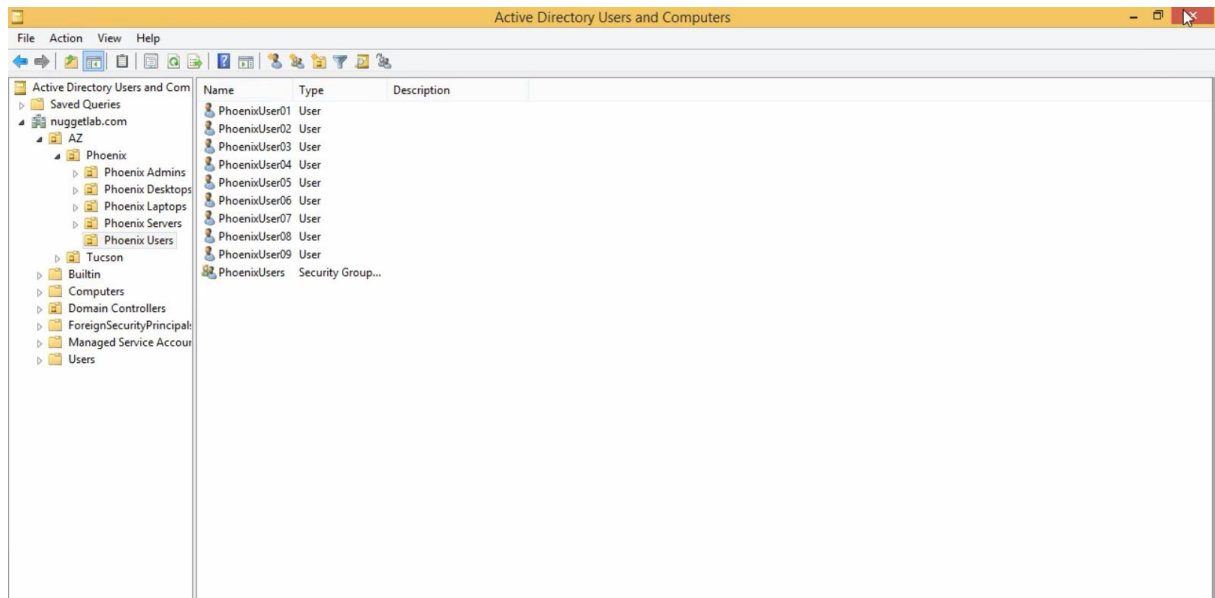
Active Directory Users and Computers

File Action View Help

Active Directory Users and Com
Saved Queries
nuggetlab.com
AZ
Phoenix
Phoenix Admins
Phoenix Desktops
Phoenix Laptops
Phoenix Servers
Phoenix Users
Tucson
Builtin
Computers
Domain Controllers
ForeignSecurityPrincipals
Managed Service Accour
Users

| Name | Type | Description |
|---|---|---|
| PhoenixUser01 | User | |
| PhoenixUser02 | User | |
| PhoenixUser03 | User | |
| PhoenixUser04 | User | |
| PhoenixUser05 | User | |
| PhoenixUser06 | User | |
| PhoenixUser07 | User | |
| PhoenixUser08 | User | |
| PhoenixUser09 | User | |
| PhoenixUsers | Security Group... | |